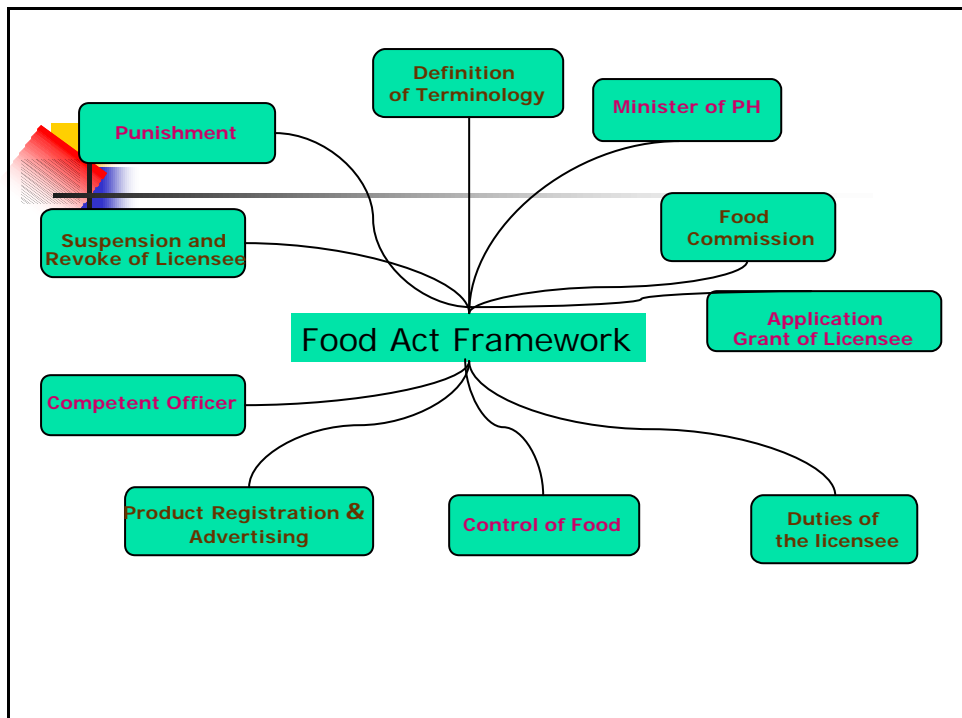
Definition of Terminology

Minister of PH

Punishment

Food Commission

Suspension and Revoke of Licensee

Application Grant of Licensee

Food Act Framework

Competent Officer

Product Registration & Advertising

Control of Food

Duties of the licensee